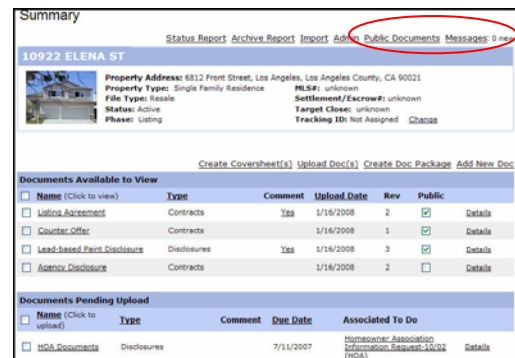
Summary

Status Report Archive Report Import Admin Public Documents Messages: 0 new

10922 ELENA ST

Property Address: 6812 Front Street, Los Angeles, Los Angeles County, CA 90021
Property Type: Single Family Residence
File Type: Resale
Status: Active
Phase: Listing

MLS#: unknown
Settlement/Escrow#: unknown
Target Close: unknown
Tracking ID: Not Assigned Change

Create Coversheet(s) Upload Doc(s) Create Doc Package Add New Doc

Documents Available to View

| | Name (Click to view) | Type | Comment | Upload Date | Rev | Public | |
|---|---|---|---|---|---|---|---|
| ☐ | Listing Agreement | Contracts | Yes | 1/16/2008 | 2 | ☑ | Details |
| ☐ | Counter Offer | Contracts | | 1/16/2008 | 1 | ☑ | Details |
| ☐ | Lead-based Paint Disclosure | Disclosures | Yes | 1/16/2008 | 3 | ☑ | Details |
| ☐ | Agency Disclosure | Contracts | | 1/16/2008 | 2 | ☐ | Details |

Documents Pending Upload

| | Name (Click to upload) | Type | Comment | Due Date | Associated To Do |
|---|---|---|---|---|---|
| ☐ | HOA Documents | Disclosures | | 7/11/2007 | Homeowner Association Information Request-10/02 (HOA) |